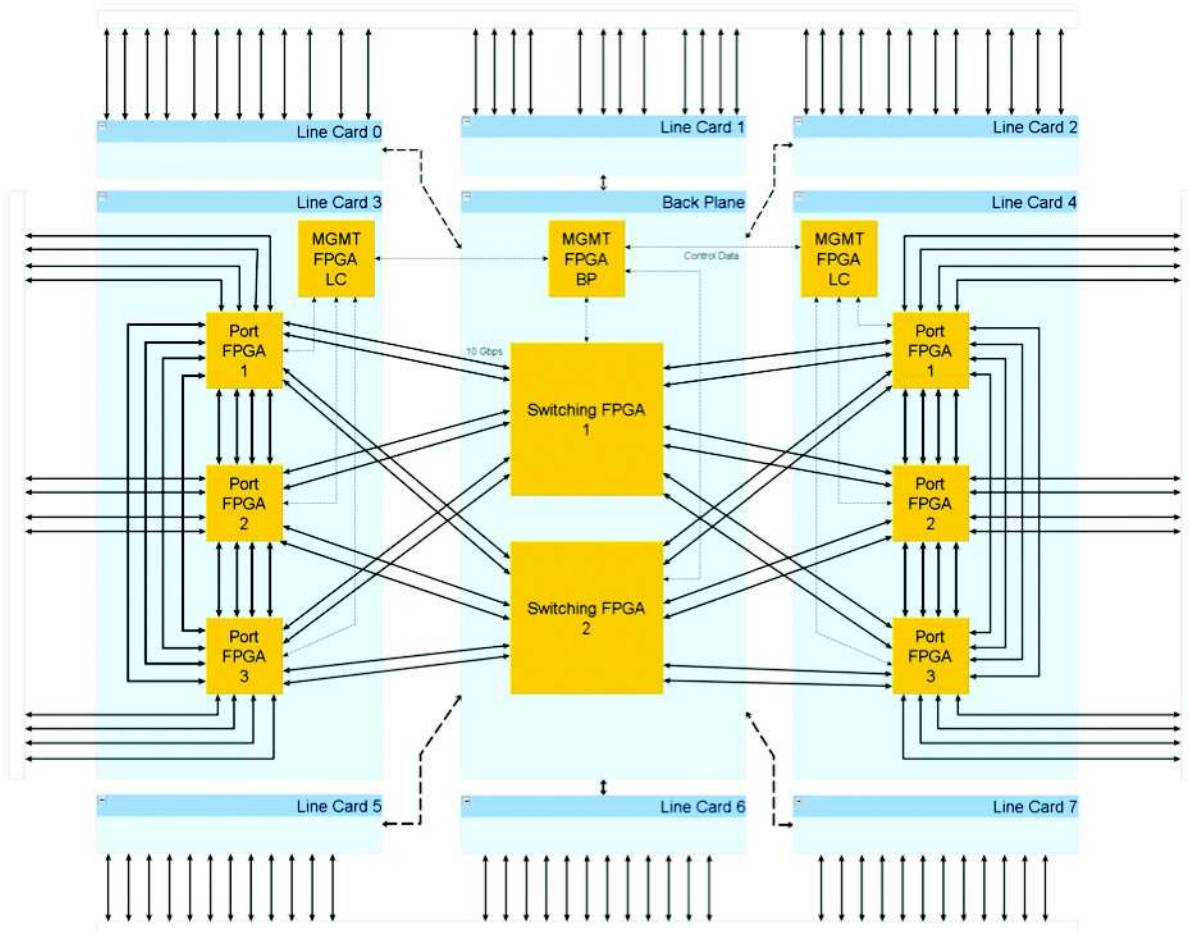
Line Card 0
Line Card 1
Line Card 2
Line Card 3
Back Plane
Line Card 4
MGMT FPGA LC
MGMT FPGA BP
Control Data
MGMT FPGA LC
Port FPGA 1
10 Gbps
Port FPGA 1
Switching FPGA 1
Port FPGA 2
Port FPGA 2
Switching FPGA 2
Port FPGA 3
Port FPGA 3
Line Card 5
Line Card 6
Line Card 7